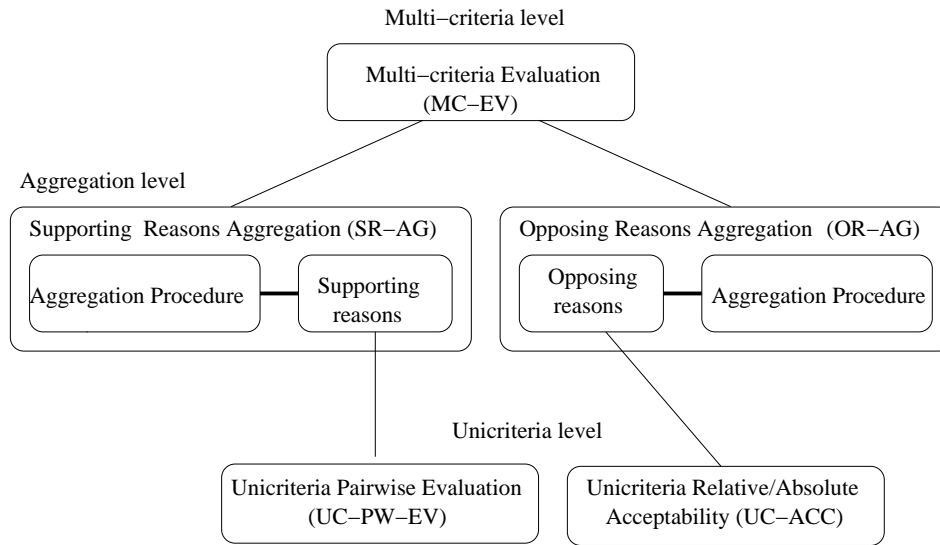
Multi−criteria level

Multi−criteria Evaluation (MC−EV)

Aggregation level

Supporting Reasons Aggregation (SR−AG)

Aggregation Procedure

Supporting reasons

Opposing Reasons Aggregation (OR−AG)

Opposing reasons

Aggregation Procedure

Unicriteria level

Unicriteria Pairwise Evaluation (UC−PW−EV)

Unicriteria Relative/Absolute Acceptability (UC−ACC)